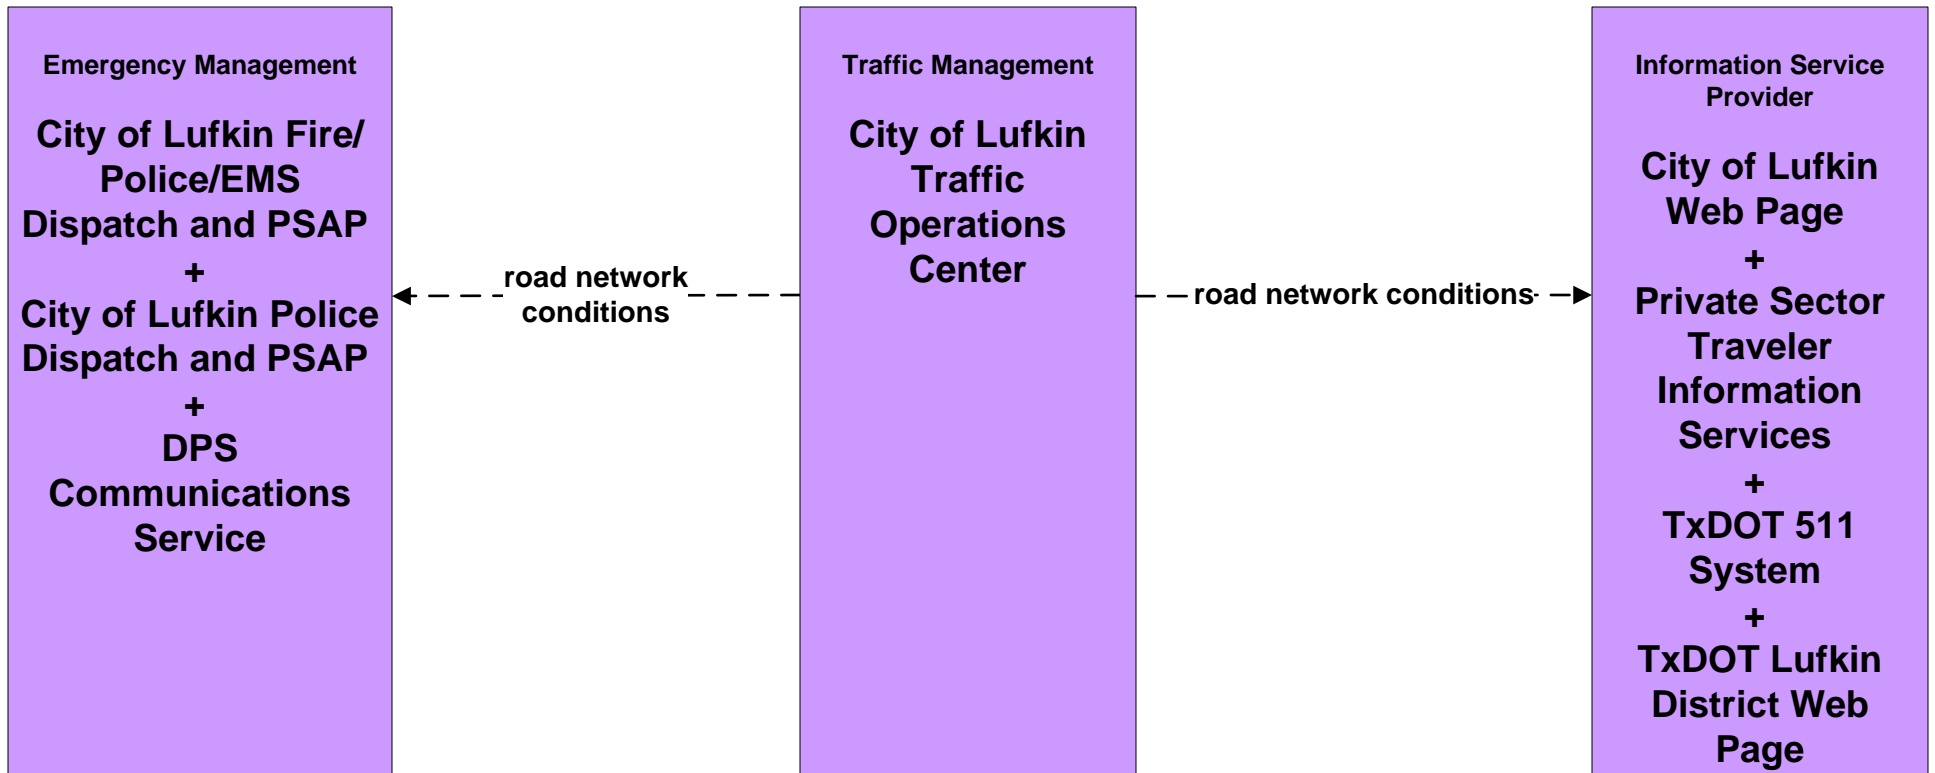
Emergency Management

City of Lufkin Fire/ Police/EMS Dispatch and PSAP
+
City of Lufkin Police Dispatch and PSAP
+
DPS Communications Service

road network conditions

Traffic Management

City of Lufkin Traffic Operations Center

road network conditions

Information Service Provider

City of Lufkin Web Page
+
Private Sector Traveler Information Services
+
TxDOT 511 System
+
TxDOT Lufkin District Web Page